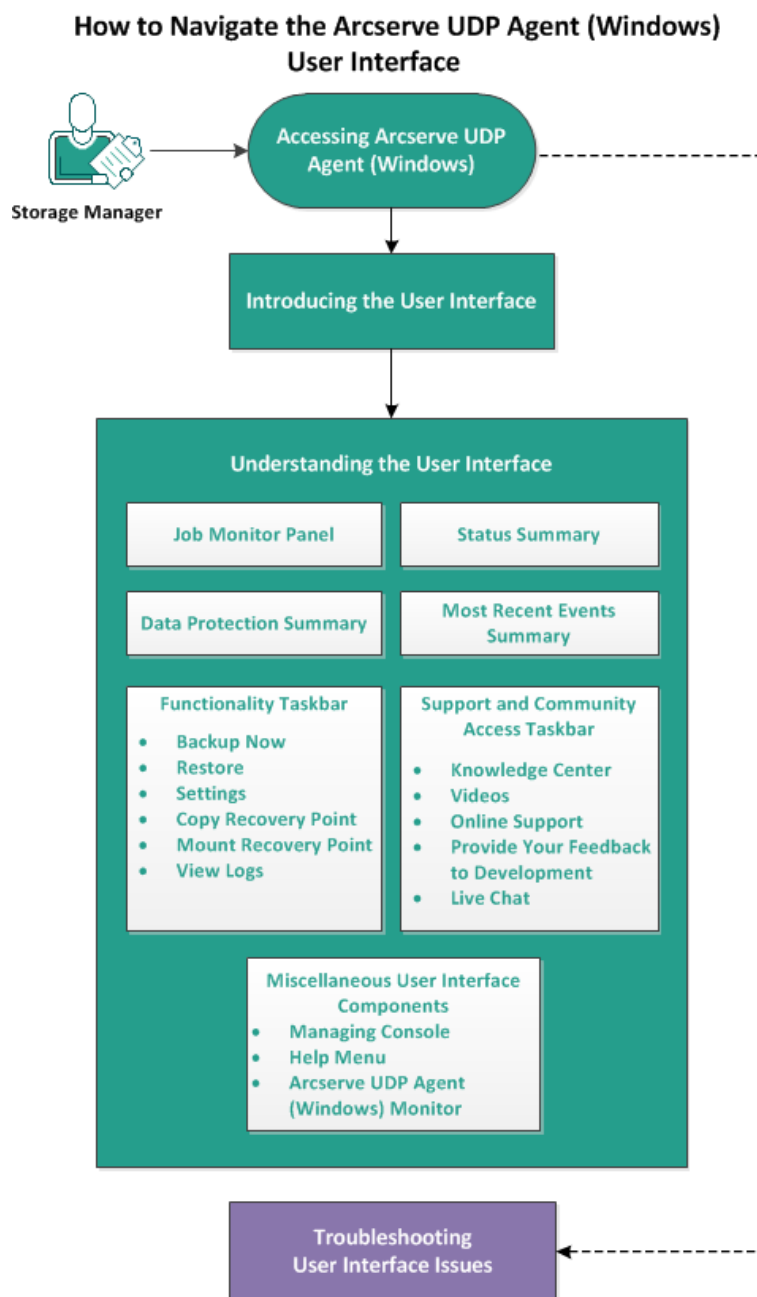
How to Navigate the Arcserve UDP Agent (Windows) User Interface

Storage Manager

Accessing Arcserve UDP Agent (Windows)

Introducing the User Interface

Understanding the User Interface

Job Monitor Panel

Status Summary

Data Protection Summary

Most Recent Events Summary

Functionality Taskbar
- Backup Now
- Restore
- Settings
- Copy Recovery Point
- Mount Recovery Point
- View Logs

Support and Community Access Taskbar
- Knowledge Center
- Videos
- Online Support
- Provide Your Feedback to Development
- Live Chat

Miscellaneous User Interface Components
- Managing Console
- Help Menu
- Arcserve UDP Agent (Windows) Monitor

Troubleshooting User Interface Issues